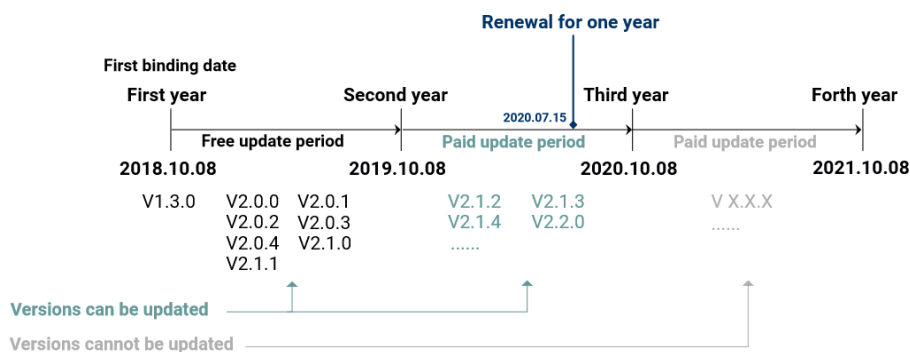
Renewal for one year

First binding date

First year

Second year

2020.07.15

Third year

Forth year

Free update period

Paid update period

Paid update period

2018.10.08

2019.10.08

2020.10.08

2021.10.08

V1.3.0

V2.0.0 V2.0.1
V2.0.2 V2.0.3
V2.0.4 V2.1.0
V2.1.1

V2.1.2 V2.1.3
V2.1.4 V2.2.0
......

V X.X.X
......

Versions can be updated

Versions cannot be updated